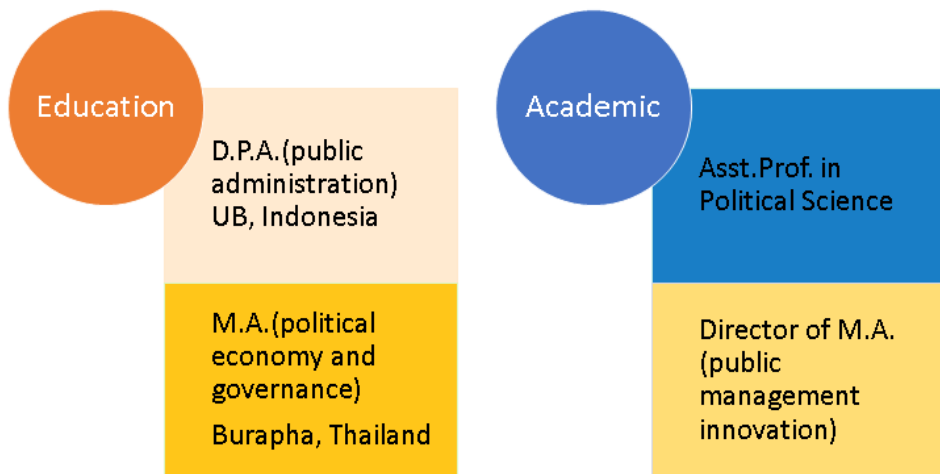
Education

D.P.A.(public administration) UB, Indonesia

M.A.(political economy and governance)

Burapha, Thailand

Academic

Asst.Prof. in Political Science

Director of M.A. (public management innovation)